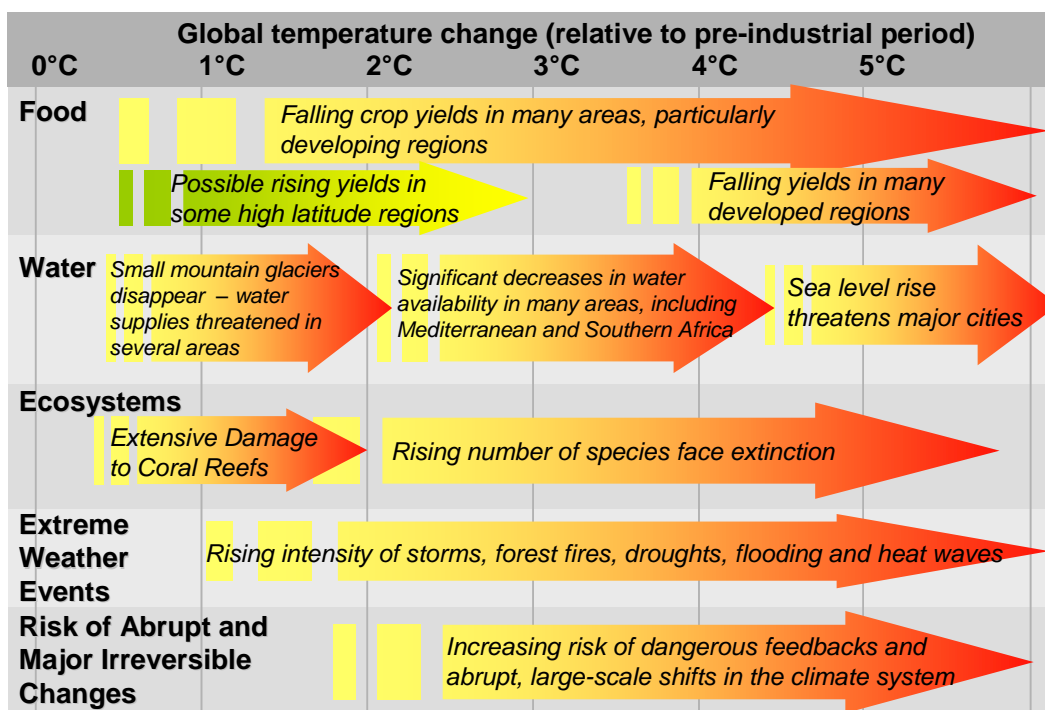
Global temperature change (relative to pre-industrial period)

0°C 1°C 2°C 3°C 4°C 5°C

Food

Falling crop yields in many areas, particularly developing regions

Possible rising yields in some high latitude regions

Falling yields in many developed regions

Water

Small mountain glaciers disappear – water supplies threatened in several areas

Significant decreases in water availability in many areas, including Mediterranean and Southern Africa

Sea level rise threatens major cities

Ecosystems

Extensive Damage to Coral Reefs

Rising number of species face extinction

Extreme Weather Events

Rising intensity of storms, forest fires, droughts, flooding and heat waves

Risk of Abrupt and Major Irreversible Changes

Increasing risk of dangerous feedbacks and abrupt, large-scale shifts in the climate system